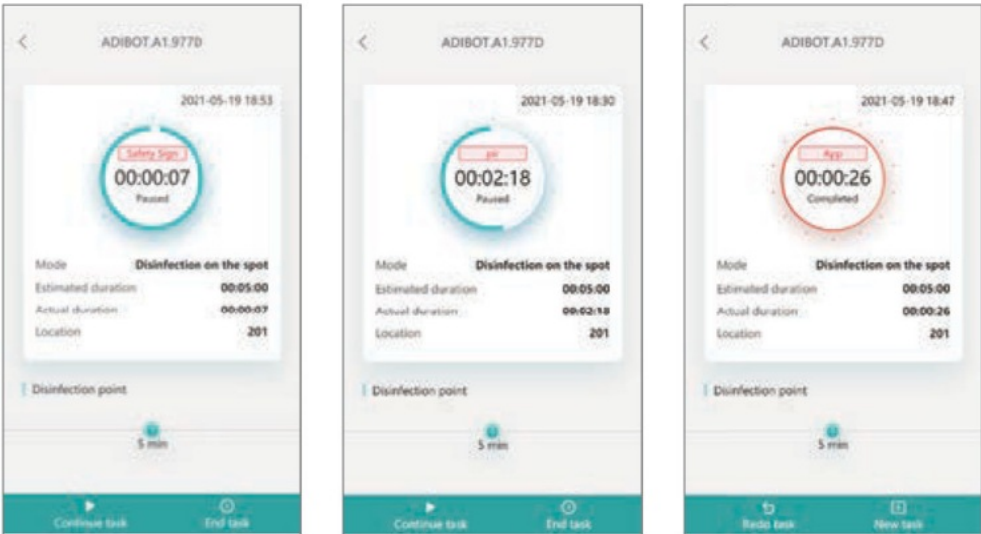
<
ADIBOT.A1.977D

2021-05-19 18:53

Safety Sign
00:00:07
Paused

Mode Disinfection on the spot
Estimated duration 00:05:00
Actual duration 00:00:07
Location 201

Disinfection point

5 min

Continue task
End task

<
ADIBOT.A1.977D

2021-05-19 18:30

pir
00:02:18
Paused

Mode Disinfection on the spot
Estimated duration 00:05:00
Actual duration 00:02:18
Location 201

Disinfection point

5 min

Continue task
End task

<
ADIBOT.A1.977D

2021-05-19 18:47

App
00:00:26
Completed

Mode Disinfection on the spot
Estimated duration 00:05:00
Actual duration 00:00:26
Location 201

Disinfection point

5 min

Redo task
New task